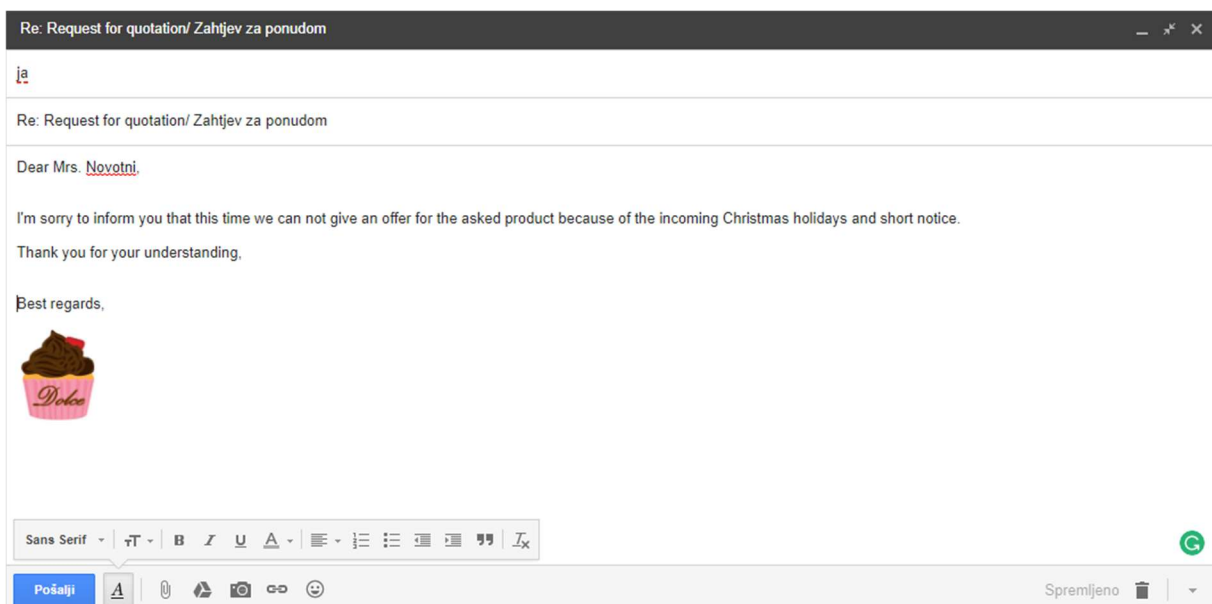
Re: Request for quotation/ Zahtjev za ponudom

ja

Re: Request for quotation/ Zahtjev za ponudom

Dear Mrs. Novotni,

I'm sorry to inform you that this time we can not give an offer for the asked product because of the incoming Christmas holidays and short notice.

Thank you for your understanding,

Best regards,

Dolce

Sans Serif

Pošalji

Spremljeno